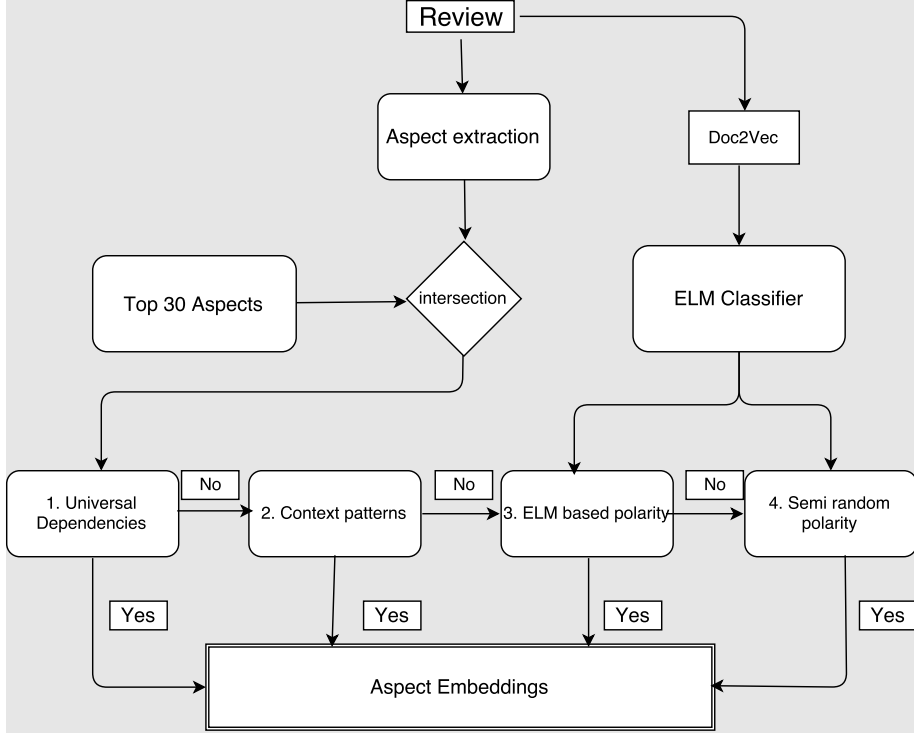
Review

Aspect extraction

Doc2Vec

Top 30 Aspects

intersection

ELM Classifier

1. Universal Dependencies

No

2. Context patterns

No

3. ELM based polarity

No

4. Semi random polarity

Yes

Yes

Yes

Yes

Aspect Embeddings